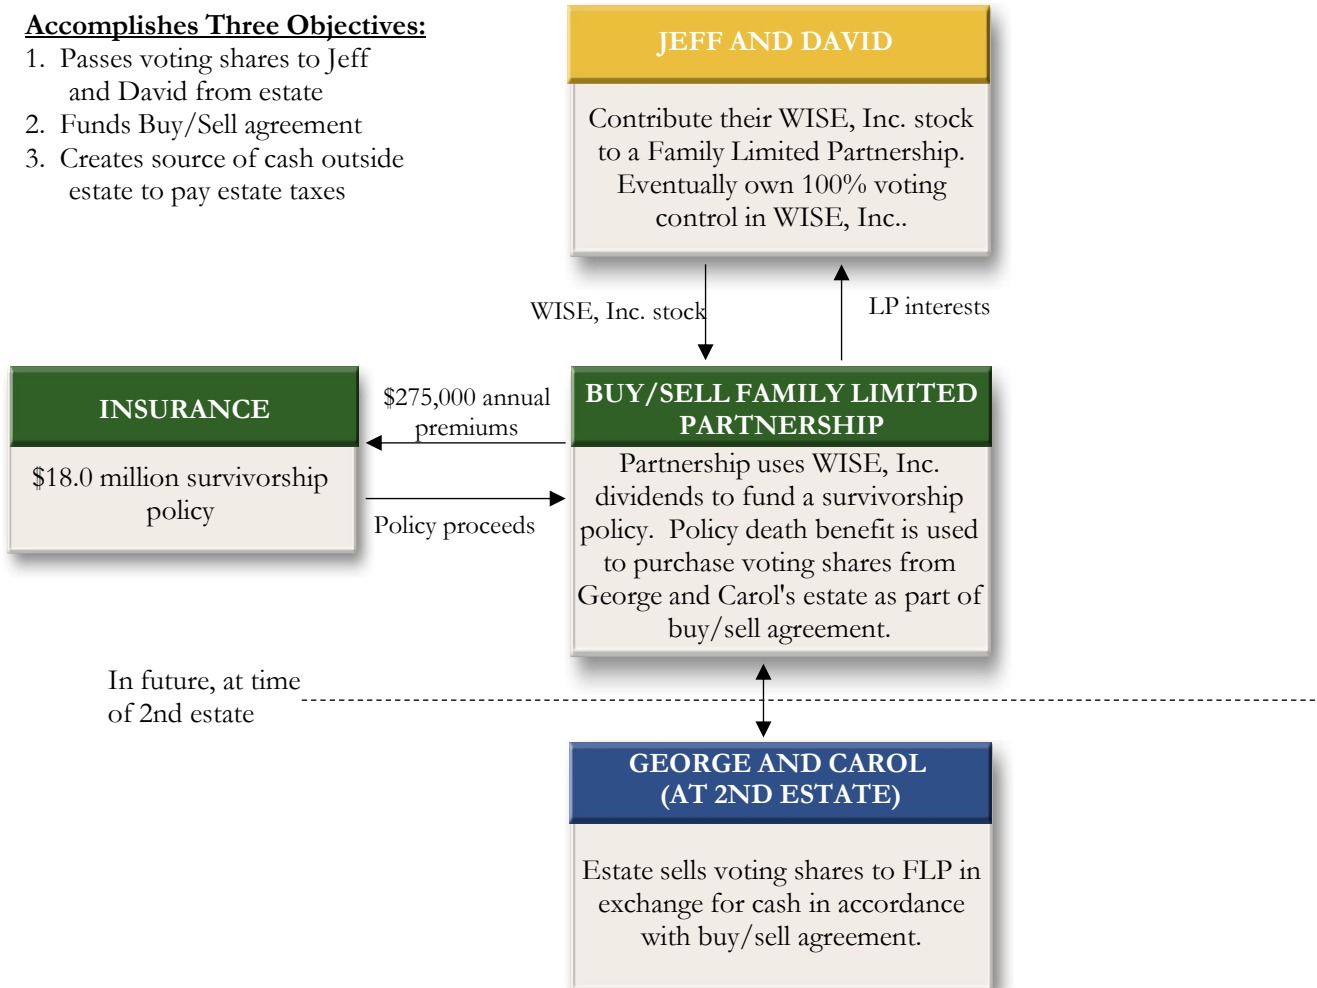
Accomplishes Three Objectives:
1. Passes voting shares to Jeff and David from estate
2. Funds Buy/Sell agreement
3. Creates source of cash outside estate to pay estate taxes

JEFF AND DAVID

Contribute their WISE, Inc. stock to a Family Limited Partnership. Eventually own 100% voting control in WISE, Inc..

WISE, Inc. stock

LP interests

INSURANCE

$18.0 million survivorship policy

$275,000 annual premiums

Policy proceeds

BUY/SELL FAMILY LIMITED PARTNERSHIP

Partnership uses WISE, Inc. dividends to fund a survivorship policy. Policy death benefit is used to purchase voting shares from George and Carol's estate as part of buy/sell agreement.

In future, at time of 2nd estate

GEORGE AND CAROL (AT 2ND ESTATE)

Estate sells voting shares to FLP in exchange for cash in accordance with buy/sell agreement.